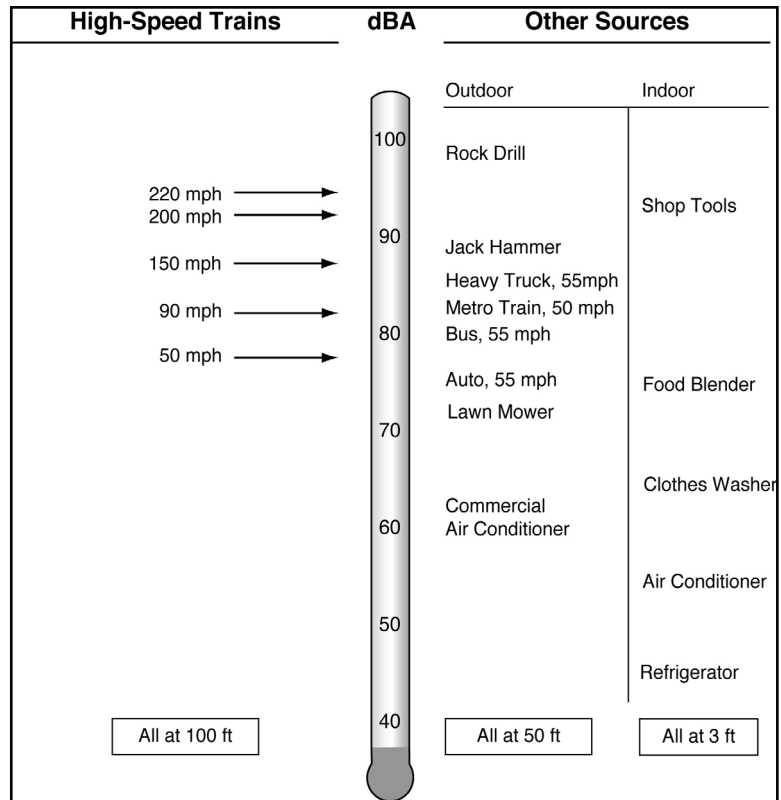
High-Speed Trains

dBA

Other Sources

Outdoor

Indoor

100

Rock Drill

220 mph

200 mph

Shop Tools

90

Jack Hammer

150 mph

Heavy Truck, 55mph

90 mph

Metro Train, 50 mph

80

Bus, 55 mph

50 mph

Auto, 55 mph

Food Blender

Lawn Mower

70

Clothes Washer

Commercial Air Conditioner

60

Air Conditioner

50

Refrigerator

40

All at 100 ft

All at 50 ft

All at 3 ft